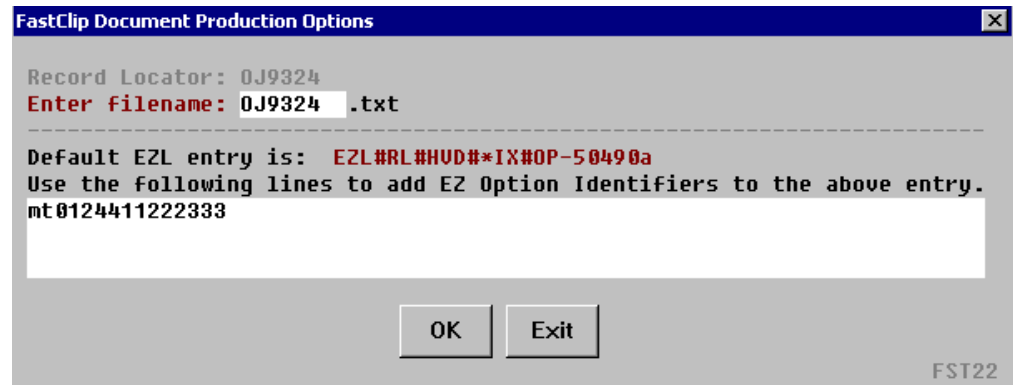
FastClip Document Production Options

Record Locator: 0J9324
Enter filename: 0J9324 .txt

Default EZL entry is: EZL#RL#HVD#*IX#OP-50490a
Use the following lines to add EZ Option Identifiers to the above entry.
mt0124411222333

OK
Exit

FST22